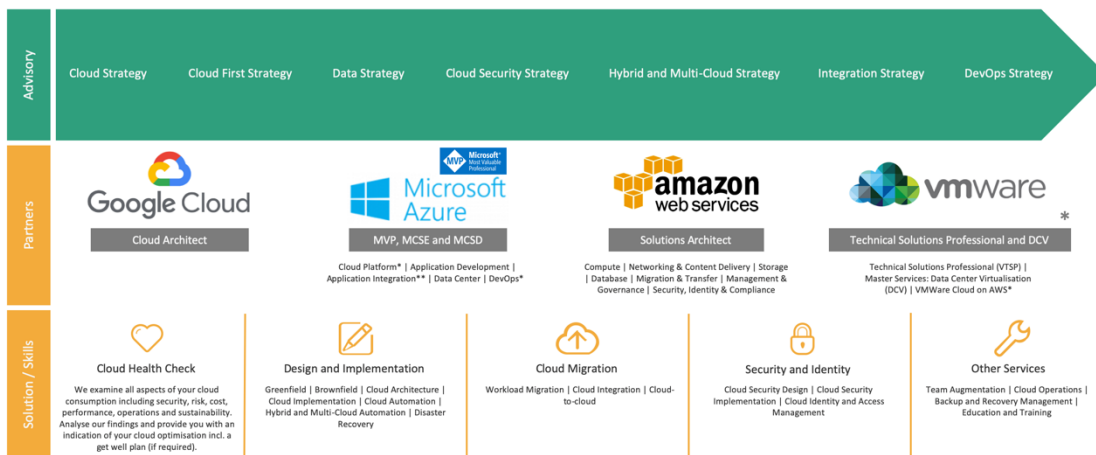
Advisory

Cloud Strategy | Cloud First Strategy | Data Strategy | Cloud Security Strategy | Hybrid and Multi-Cloud Strategy | Integration Strategy | DevOps Strategy

Partners

Google Cloud

Cloud Architect

MVP Microsoft Most Valuable Professional

Microsoft Azure

MVP, MCSE and MCSD

Cloud Platform* | Application Development | Application Integration** | Data Center | DevOps*

amazon web services

Solutions Architect

Compute | Networking & Content Delivery | Storage | Database | Migration & Transfer | Management & Governance | Security, Identity & Compliance

vmware

*

Technical Solutions Professional and DCV

Technical Solutions Professional (VTSP) | Master Services: Data Center Virtualisation (DCV) | VMWare Cloud on AWS*

Solution / Skills

Cloud Health Check

We examine all aspects of your cloud consumption including security, risk, cost, performance, operations and sustainability. Analyse our findings and provide you with an indication of your cloud optimisation incl. a get well plan (if required).

Design and Implementation

Greenfield | Brownfield | Cloud Architecture | Cloud Implementation | Cloud Automation | Hybrid and Multi-Cloud Automation | Disaster Recovery

Cloud Migration

Workload Migration | Cloud Integration | Cloud-to-cloud

Security and Identity

Cloud Security Design | Cloud Security Implementation | Cloud Identity and Access Management

Other Services

Team Augmentation | Cloud Operations | Backup and Recovery Management | Education and Training